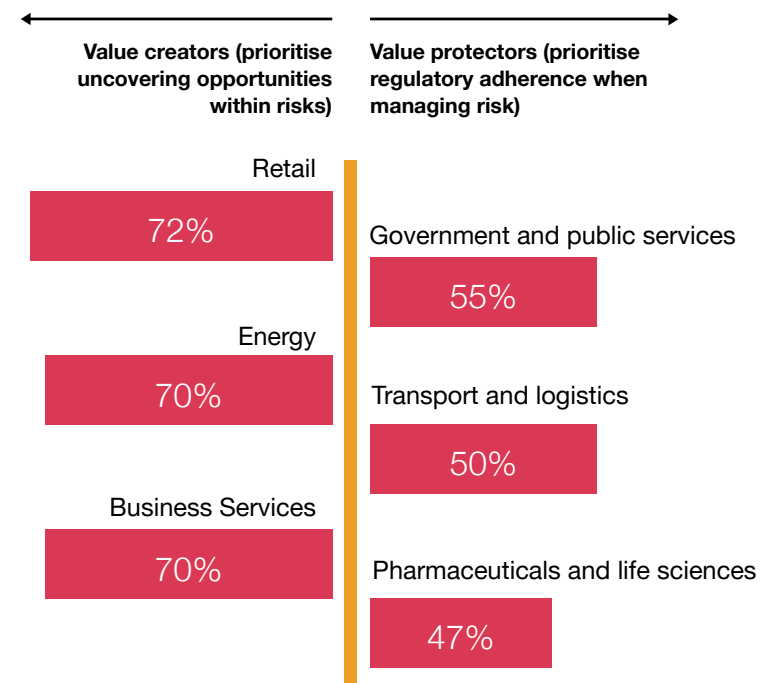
Value creators (prioritise uncovering opportunities within risks)

Value protectors (prioritise regulatory adherence when managing risk)

Retail

72%

Government and public services

55%

Energy

70%

Transport and logistics

50%

Business Services

70%

Pharmaceuticals and life sciences

47%